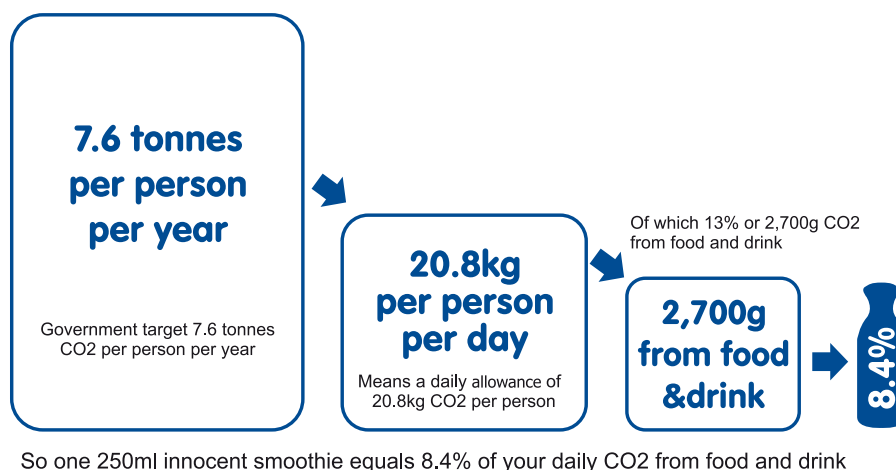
7.6 tonnes per person per year

Government target 7.6 tonnes CO2 per person per year

20.8kg per person per day

Means a daily allowance of 20.8kg CO2 per person

Of which 13% or 2,700g CO2 from food and drink

2,700g from food &drink

8.4%

So one 250ml innocent smoothie equals 8.4% of your daily CO2 from food and drink